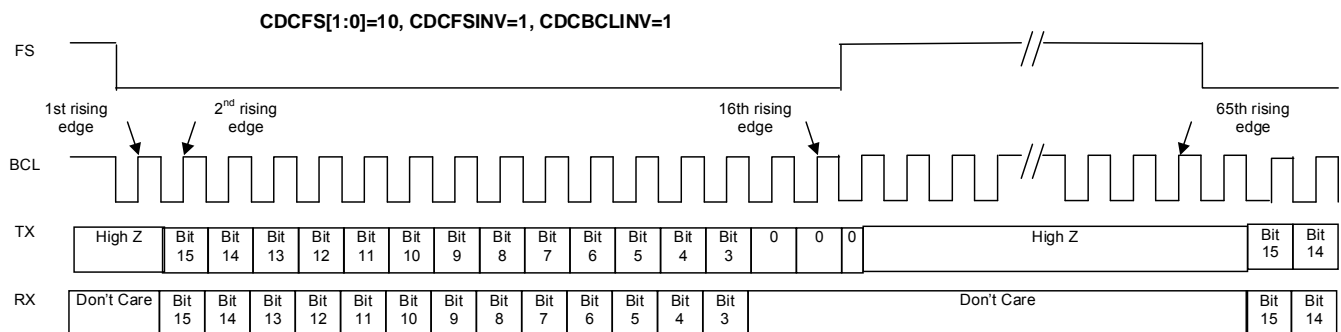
CDCFS[1:0]=10, CDCFSINV=1, CDCBCLINV=1

FS

1st rising edge

2$^{nd}$ rising edge

16th rising edge

65th rising edge

BCL

TX

| High Z | Bit 15 | Bit 14 | Bit 13 | Bit 12 | Bit 11 | Bit 10 | Bit 9 | Bit 8 | Bit 7 | Bit 6 | Bit 5 | Bit 4 | Bit 3 | 0 | 0 | 0 | High Z | Bit 15 | Bit 14 |
|---|---|---|---|---|---|---|---|---|---|---|---|---|---|---|---|---|---|---|---|

RX

| Don't Care | Bit 15 | Bit 14 | Bit 13 | Bit 12 | Bit 11 | Bit 10 | Bit 9 | Bit 8 | Bit 7 | Bit 6 | Bit 5 | Bit 4 | Bit 3 | Don't Care | Bit 15 | Bit 14 |
|---|---|---|---|---|---|---|---|---|---|---|---|---|---|---|---|---|